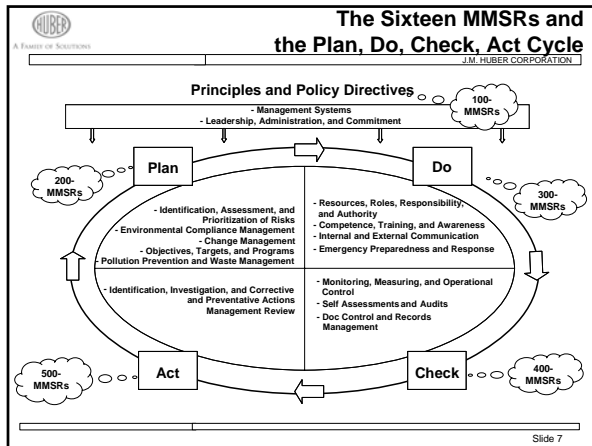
HUBER
A FAMILY OF SOLUTIONS

The Sixteen MMSRs and the Plan, Do, Check, Act Cycle

J.M. HUBER CORPORATION

Principles and Policy Directives

- Management Systems
- Leadership, Administration, and Commitment

100-MMSRs

Plan

Do

200-MMSRs

300-MMSRs

- Identification, Assessment, and Prioritization of Risks
- Environmental Compliance Management
- Change Management
- Objectives, Targets, and Programs
- Pollution Prevention and Waste Management

- Resources, Roles, Responsibility, and Authority
- Competence, Training, and Awareness
- Internal and External Communication
- Emergency Preparedness and Response

- Identification, Investigation, and Corrective and Preventative Actions
Management Review

- Monitoring, Measuring, and Operational Control
- Self Assessments and Audits
- Doc Control and Records Management

500-MMSRs

Act

Check

400-MMSRs

Slide 7